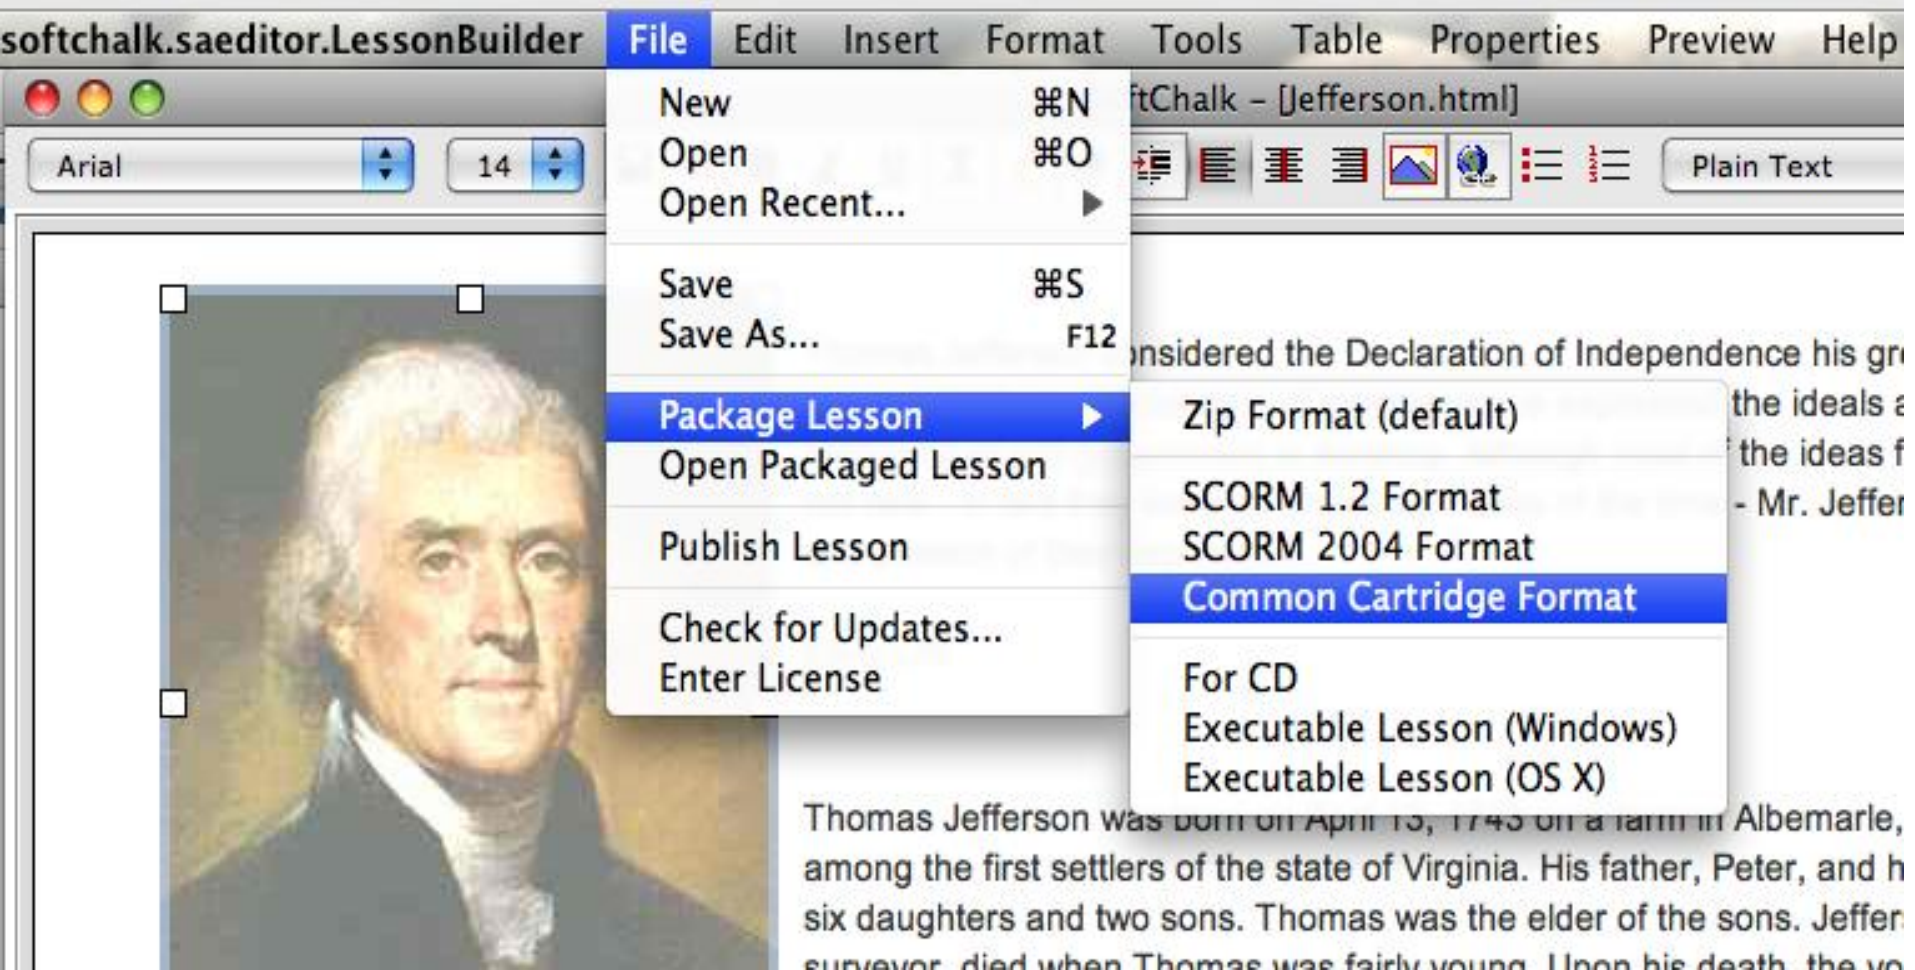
softchalk.saeditor.LessonBuilder File Edit Insert Format Tools Table Properties Preview Help

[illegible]tChalk – [Jefferson.html]

Arial 14 Plain Text

New ⌘N
Open ⌘O
Open Recent...

Save ⌘S
Save As... F12

Package Lesson
Open Packaged Lesson

Publish Lesson

Check for Updates...
Enter License

Zip Format (default)

SCORM 1.2 Format
SCORM 2004 Format
Common Cartridge Format

For CD
Executable Lesson (Windows)
Executable Lesson (OS X)

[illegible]nsidered the Declaration of Independence his gr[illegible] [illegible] the ideals a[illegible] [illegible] the ideas f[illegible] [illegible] - Mr. Jeffer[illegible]

Thomas Jefferson was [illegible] Albemarle, among the first settlers of the state of Virginia. His father, Peter, and h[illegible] six daughters and two sons. Thomas was the elder of the sons. Jeffer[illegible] surveyor, died when Thomas was fairly young. Upon his death, the yo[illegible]